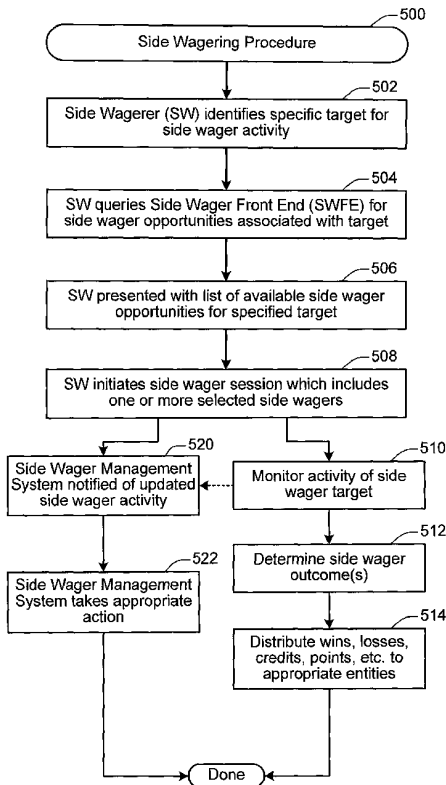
500

Side Wagering Procedure

502

Side Wagerer (SW) identifies specific target for side wager activity

504

SW queries Side Wager Front End (SWFE) for side wager opportunities associated with target

506

SW presented with list of available side wager opportunities for specified target

508

SW initiates side wager session which includes one or more selected side wagers

520

Side Wager Management System notified of updated side wager activity

510

Monitor activity of side wager target

512

Determine side wager outcome(s)

522

Side Wager Management System takes appropriate action

514

Distribute wins, losses, credits, points, etc. to appropriate entities

Done